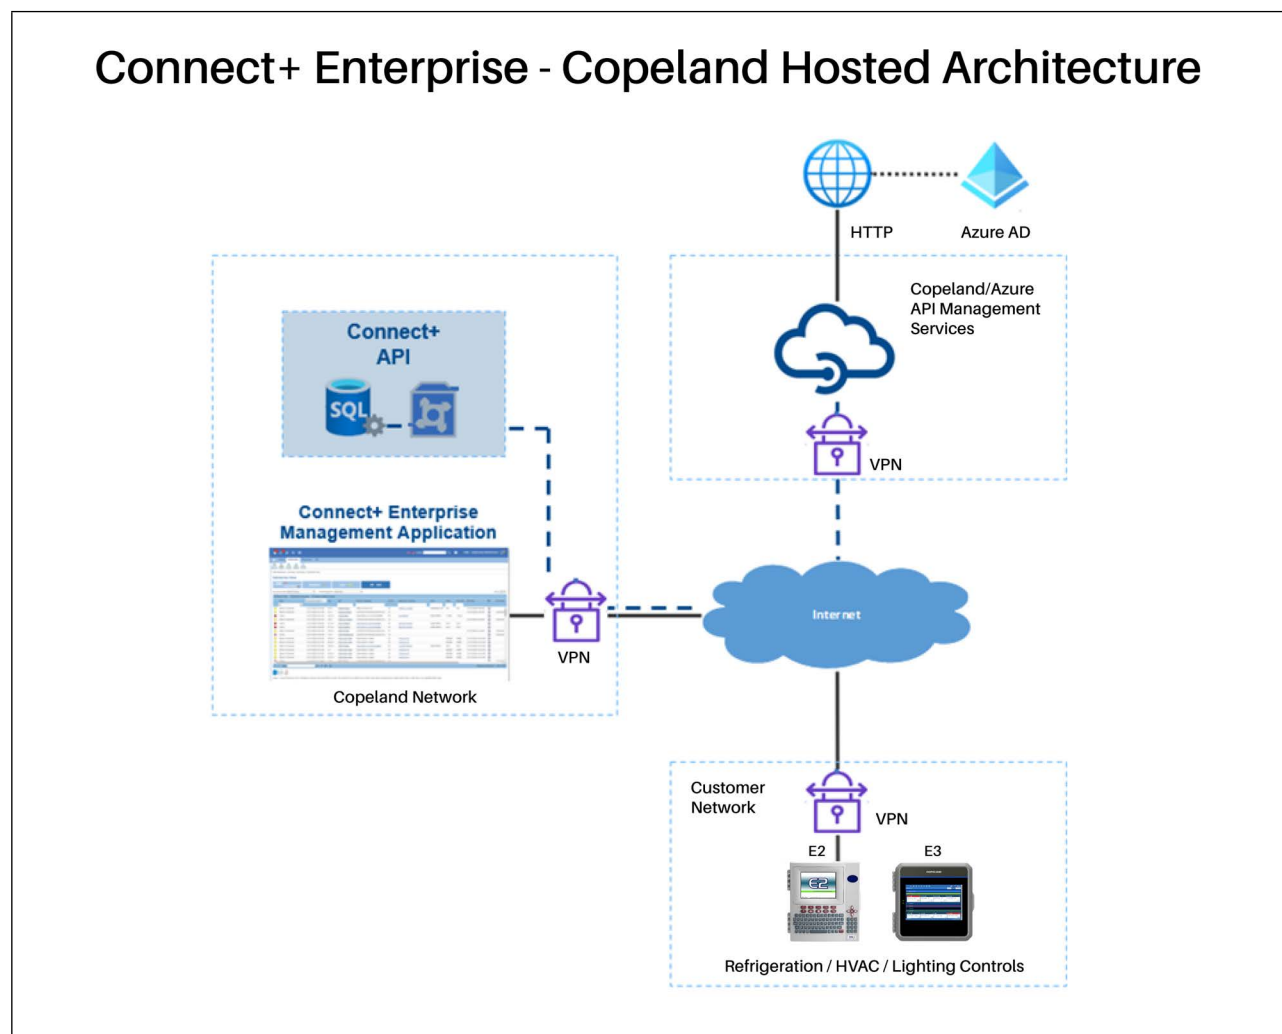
Connect+ Enterprise - Copeland Hosted Architecture

HTTP

Azure AD

Copeland/Azure API Management Services

VPN

Connect+ API

SQL

Connect+ Enterprise Management Application

VPN

Copeland Network

Internet

Customer Network

VPN

E2

E3

Refrigeration / HVAC / Lighting Controls